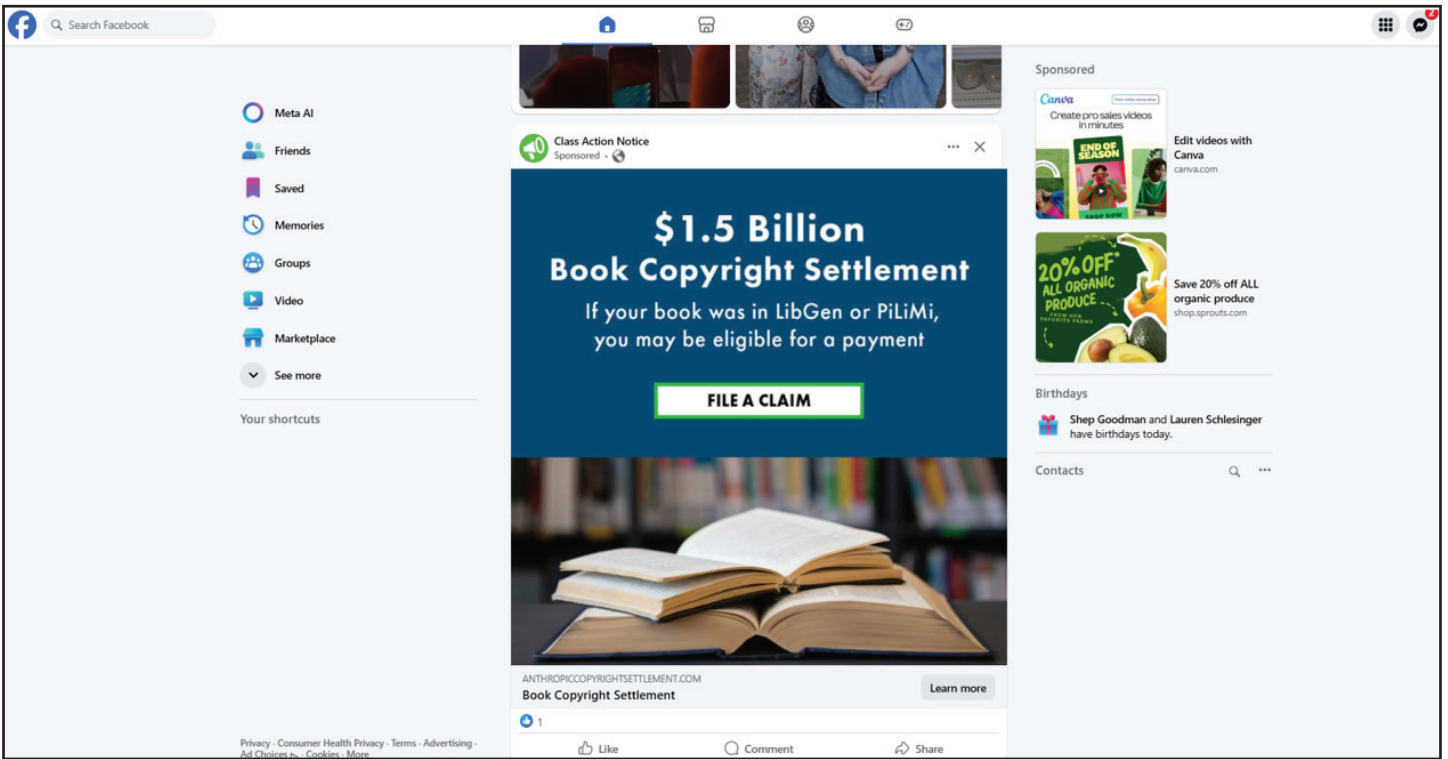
Search Facebook

Meta AI
Friends
Saved
Memories
Groups
Video
Marketplace
See more

Your shortcuts

Privacy · Consumer Health Privacy · Terms · Advertising · Ad Choices · Cookies · More

Class Action Notice
Sponsored ·

$1.5 Billion
Book Copyright Settlement
If your book was in LibGen or PiLiMi, you may be eligible for a payment

FILE A CLAIM

ANTHROPICCOPYRIGHTSETTLEMENT.COM
Book Copyright Settlement
Learn more

1

Like
Comment
Share

Sponsored

Canva
Create pro sales videos in minutes
END OF SEASON
SHOP NOW
Edit videos with Canva
canva.com

20% OFF* ALL ORGANIC PRODUCE FROM OUR FAVORITE FARMS
Save 20% off ALL organic produce
shop.sprouts.com

Birthdays
Shep Goodman and Lauren Schlesinger have birthdays today.

Contacts